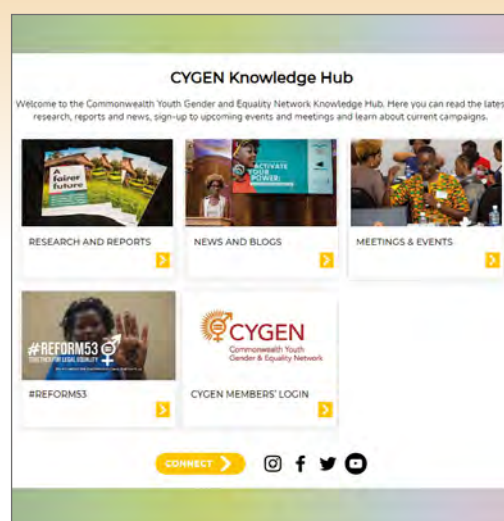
CYGEN Knowledge Hub

Welcome to the Commonwealth Youth Gender and Equality Network Knowledge Hub. Here you can read the lates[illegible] research, reports and news, sign-up to upcoming events and meetings and learn about current campaigns.

fairer future

RESEARCH AND REPORTS

ACTIVATE YOUR POWER

NEWS AND BLOGS

MEETINGS & EVENTS

#REFORM53
TOGETHER FOR LEGAL EQUALITY

#REFORM53

CYGEN
Commonwealth Youth Gender & Equality Network

CYGEN MEMBERS' LOGIN

CONNECT